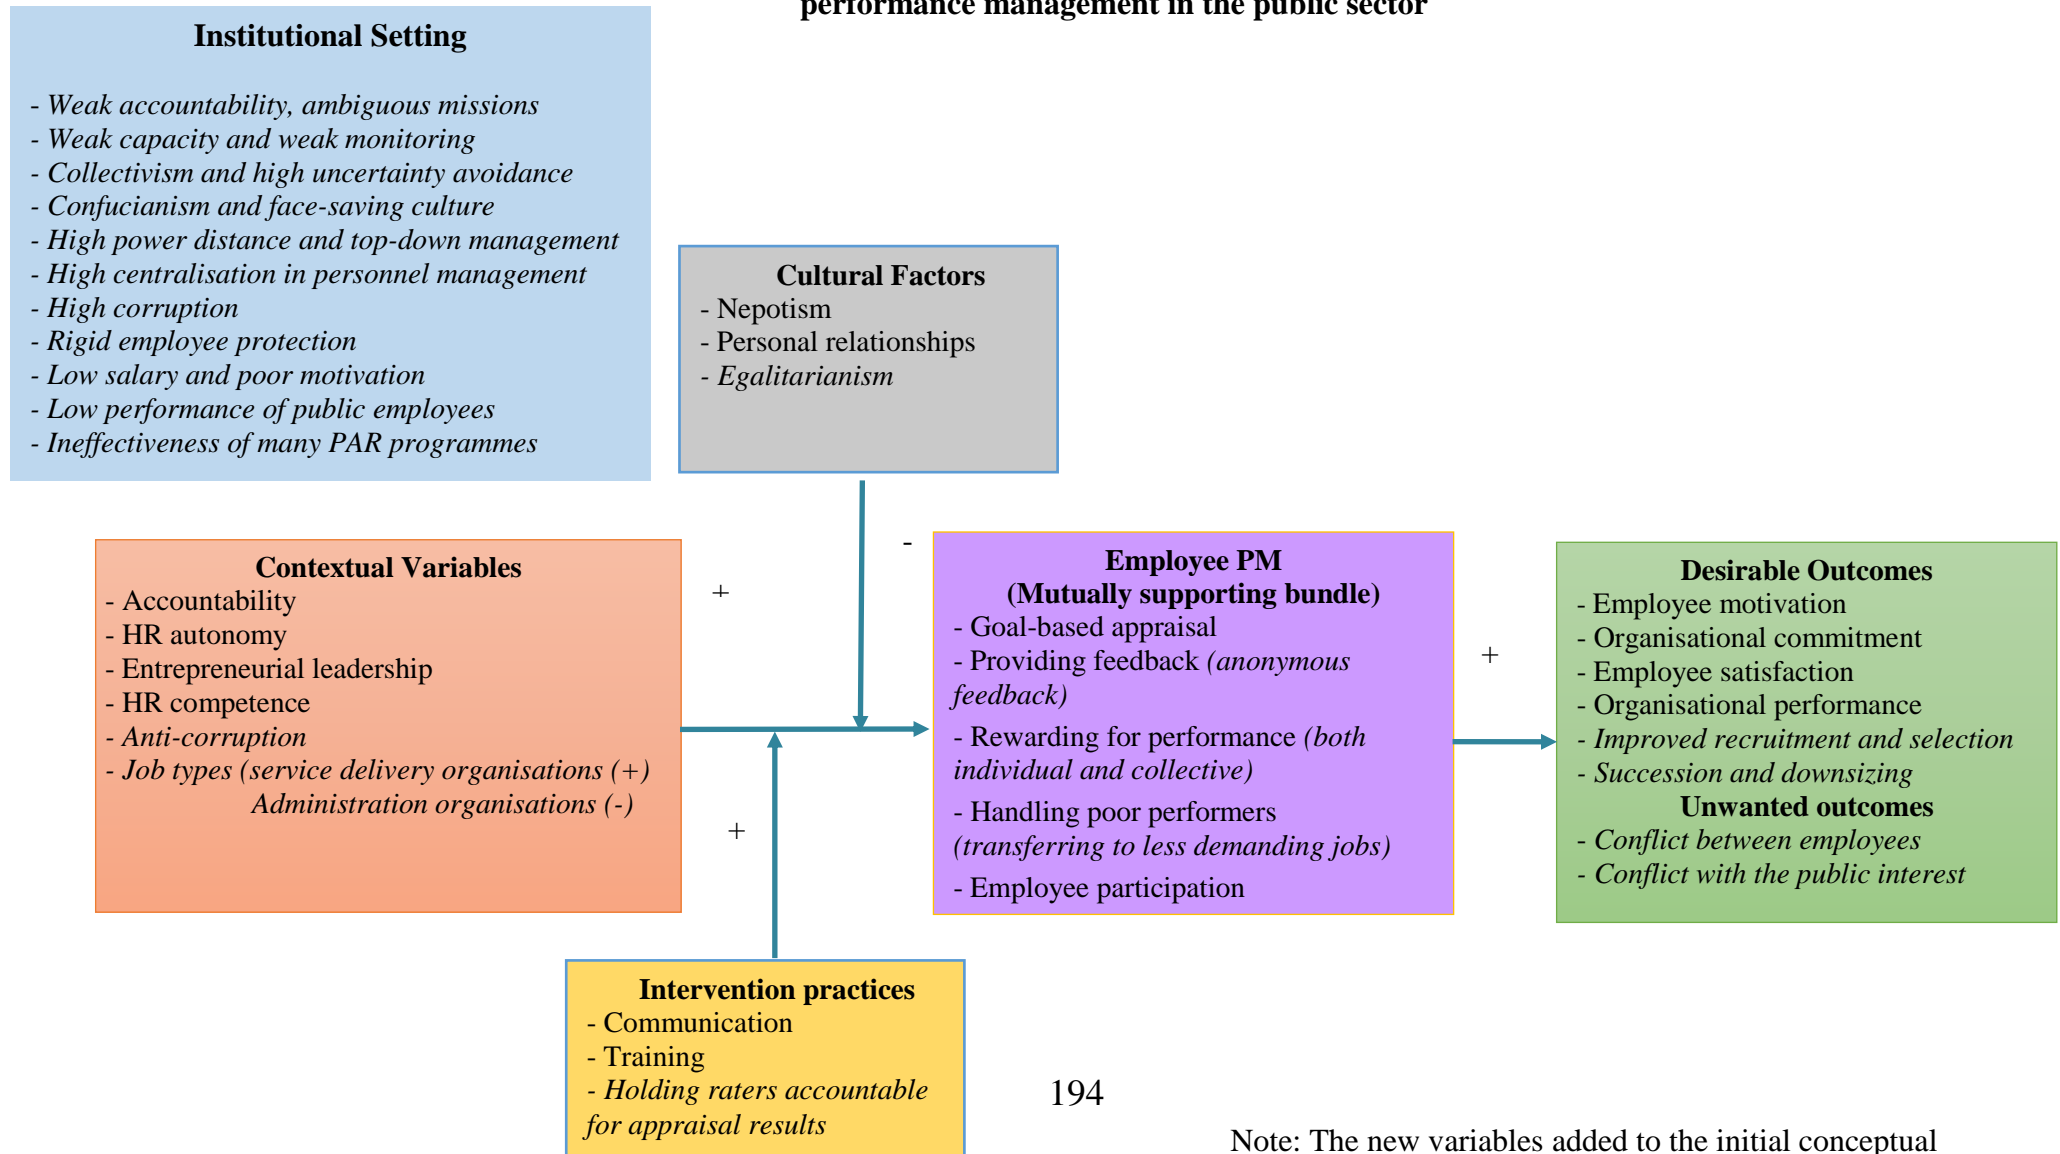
performance management in the public sector

**Institutional Setting**

- *Weak accountability, ambiguous missions*
- *Weak capacity and weak monitoring*
- *Collectivism and high uncertainty avoidance*
- *Confucianism and face-saving culture*
- *High power distance and top-down management*
- *High centralisation in personnel management*
- *High corruption*
- *Rigid employee protection*
- *Low salary and poor motivation*
- *Low performance of public employees*
- *Ineffectiveness of many PAR programmes*

**Cultural Factors**
- Nepotism
- Personal relationships
- *Egalitarianism*

-

**Contextual Variables**
- Accountability
- HR autonomy
- Entrepreneurial leadership
- HR competence
- *Anti-corruption*
- *Job types (service delivery organisations (+)*
*Administration organisations (-)*

+

+

**Employee PM**
**(Mutually supporting bundle)**
- Goal-based appraisal
- Providing feedback *(anonymous feedback)*
- Rewarding for performance *(both individual and collective)*
- Handling poor performers *(transferring to less demanding jobs)*
- Employee participation

+

**Desirable Outcomes**
- Employee motivation
- Organisational commitment
- Employee satisfaction
- Organisational performance
- *Improved recruitment and selection*
- *Succession and downsizing*
**Unwanted outcomes**
- *Conflict between employees*
- *Conflict with the public interest*

**Intervention practices**
- Communication
- Training
- *Holding raters accountable for appraisal results*

194

Note: The new variables added to the initial conceptual